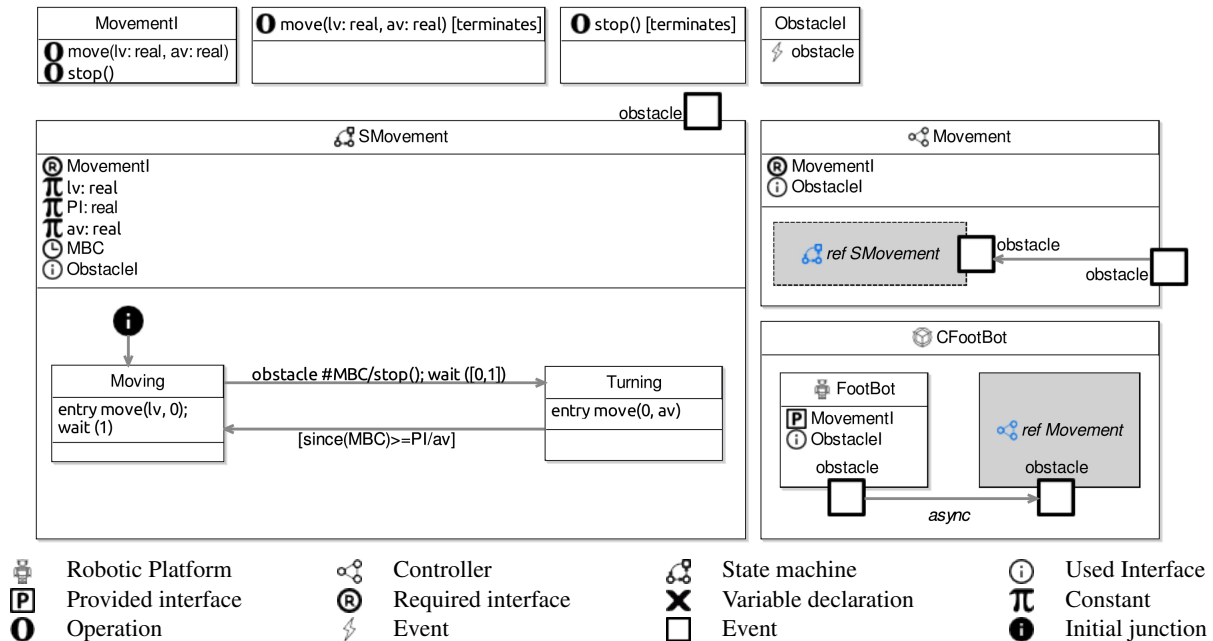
MovementI
move(lv: real, av: real)
stop()

move(lv: real, av: real) [terminates]

stop() [terminates]

ObstacleI
obstacle

obstacle

SMovement
MovementI
lv: real
PI: real
av: real
MBC
ObstacleI

Moving
entry move(lv, 0); wait (1)

obstacle #MBC/stop(); wait ([0,1])

[since(MBC)>=PI/av]

Turning
entry move(0, av)

Movement
MovementI
ObstacleI
ref SMovement
obstacle
obstacle

CFootBot
FootBot
MovementI
ObstacleI
obstacle
ref Movement
obstacle
async

Robotic Platform
Provided interface
Operation
Controller
Required interface
Event
State machine
Variable declaration
Event
Used Interface
Constant
Initial junction